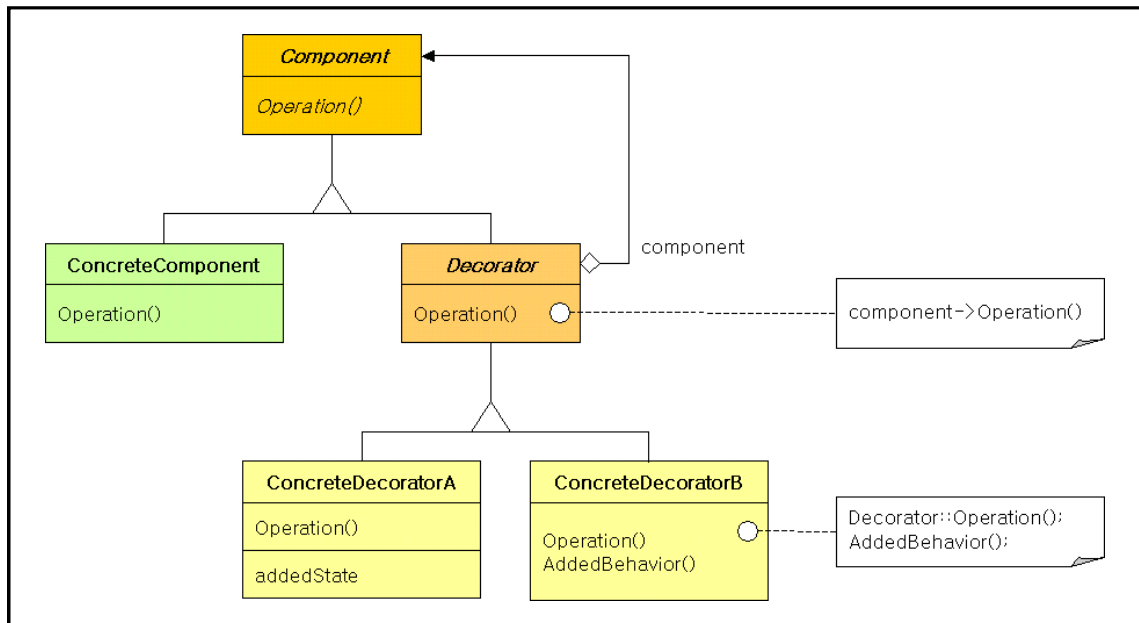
Component

Operation()

component

ConcreteComponent

Operation()

Decorator

Operation()

component->Operation()

ConcreteDecoratorA

Operation()

addedState

ConcreteDecoratorB

Operation()
AddedBehavior()

Decorator::Operation();
AddedBehavior();